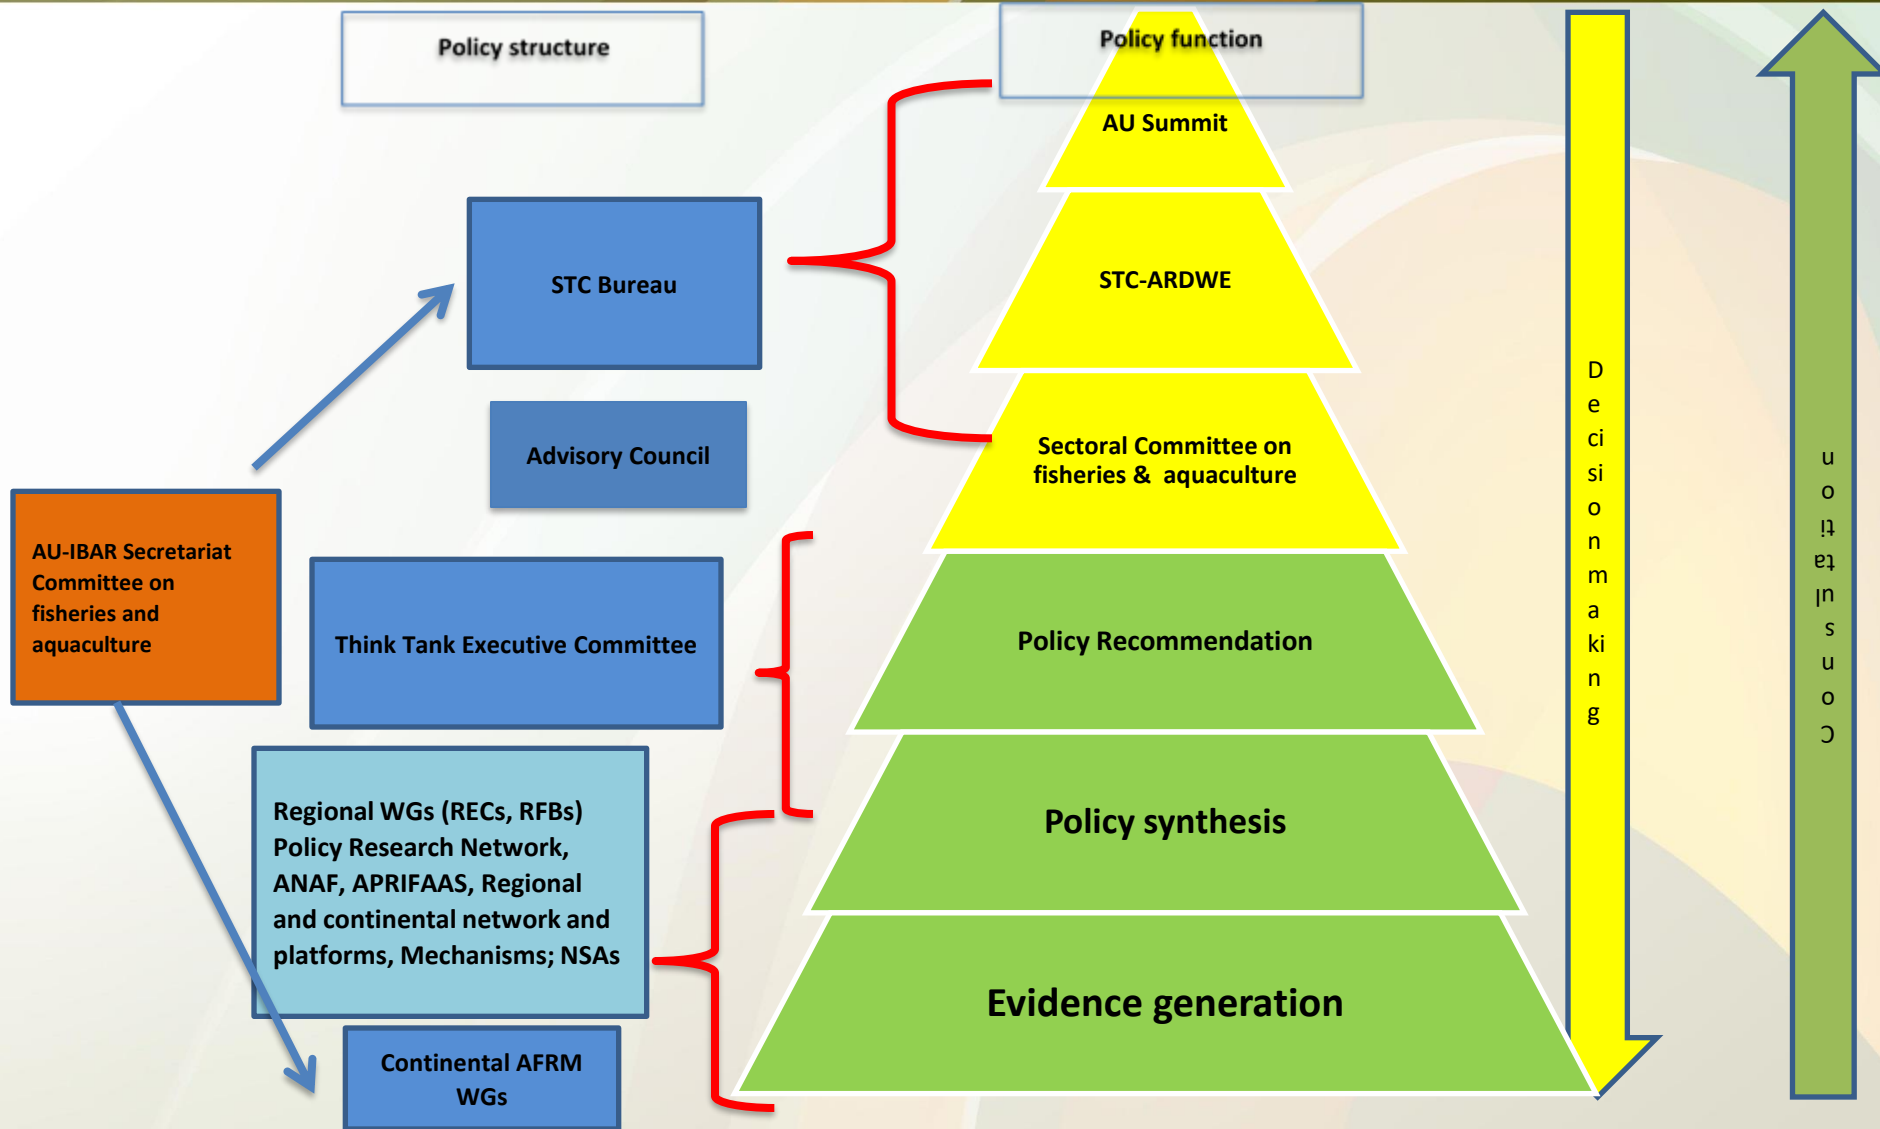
Policy structure

Policy function

AU Summit

STC Bureau

STC-ARDWE

Advisory Council

Sectoral Committee on fisheries & aquaculture

AU-IBAR Secretariat Committee on fisheries and aquaculture

Think Tank Executive Committee

Policy Recommendation

Regional WGs (RECs, RFBs) Policy Research Network, ANAF, APRIFAAS, Regional and continental network and platforms, Mechanisms; NSAs

Policy synthesis

Evidence generation

Continental AFRM WGs

Decision making

Consultation